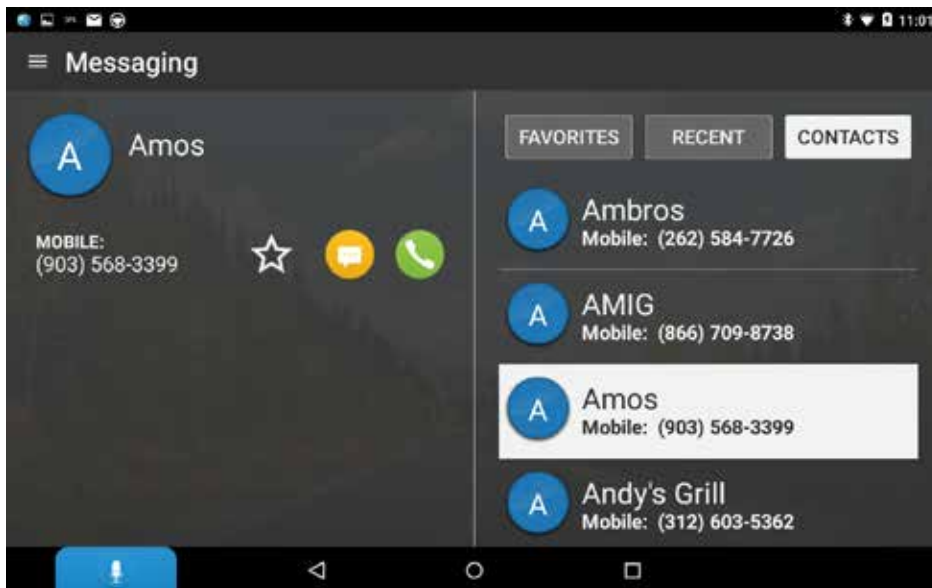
11:01

Messaging

A Amos

MOBILE:
(903) 568-3399

FAVORITES RECENT CONTACTS

A Ambros
Mobile: (262) 584-7726

A AMIG
Mobile: (866) 709-8738

A Amos
Mobile: (903) 568-3399

A Andy's Grill
Mobile: (312) 603-5362